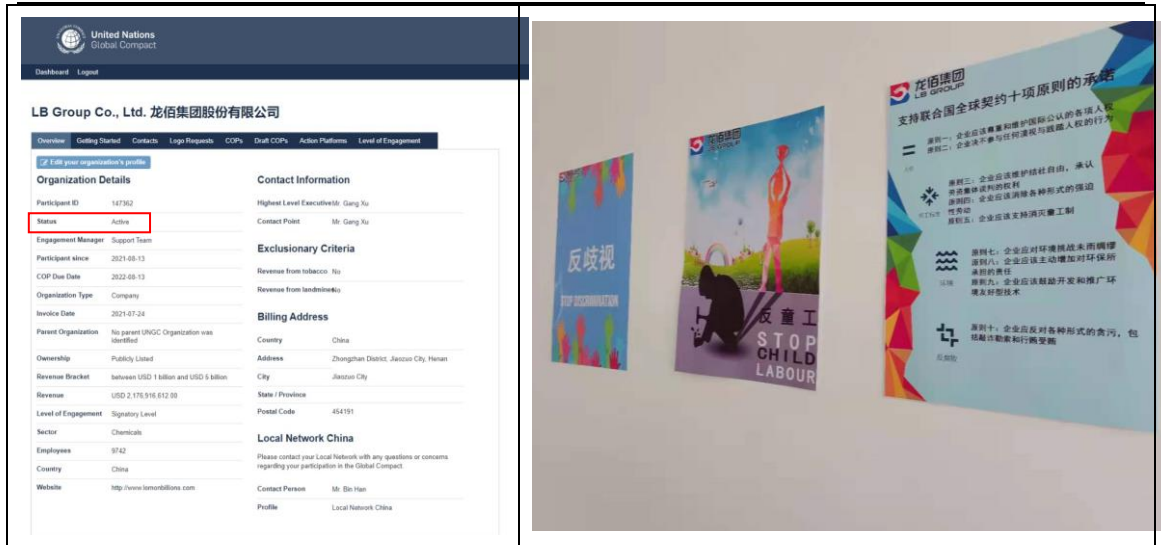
United Nations
Global Compact

Dashboard Logout

LB Group Co., Ltd. 龙佰集团股份有限公司

Overview | Getting Started | Contacts | Logo Requests | COPs | Draft COPs | Action Platforms | Level of Engagement

Edit your organization's profile

Organization Details

| | |
|---|---|
| Participant ID | 147362 |
| Status | Active |
| Engagement Manager | Support Team |
| Participant since | 2021-08-13 |
| COP Due Date | 2022-08-13 |
| Organization Type | Company |
| Invoice Date | 2021-07-24 |
| Parent Organization | No parent UNGC Organization was identified |
| Ownership | Publicly Listed |
| Revenue Bracket | between USD 1 billion and USD 5 billion |
| Revenue | USD 2,176,516,612.00 |
| Level of Engagement | Signatory Level |
| Sector | Chemicals |
| Employees | 9742 |
| Country | China |
| Website | http://www.lomonbillions.com |

Contact Information

| | |
|---|---|
| Highest Level Executive | Mr. Gang Xu |
| Contact Point | Mr. Gang Xu |

Exclusionary Criteria

| | |
|---|---|
| Revenue from tobacco | No |
| Revenue from landmines | No |

Billing Address

| | |
|---|---|
| Country | China |
| Address | Zhongzhan District, Jiaozuo City, Henan |
| City | Jiaozuo City |
| State / Province | |
| Postal Code | 454191 |

Local Network China

Please contact your Local Network with any questions or concerns regarding your participation in the Global Compact.

| | |
|---|---|
| Contact Person | Mr. Bin Han |
| Profile | Local Network China |

龙佰集团 LB GROUP
反歧视
STOP DISCRIMINATION

龙佰集团 LB GROUP
反童工
STOP CHILD LABOUR

龙佰集团 LB GROUP
支持联合国全球契约十项原则的承诺
原则一：企业应该尊重和维护国际公认的各项人权
原则二：企业决不参与任何漠视与践踏人权的行为
原则三：企业应该维护结社自由，承认劳资集体谈判的权利
原则四：企业应该消除各种形式的强制性劳动
原则五：企业应支持消灭童工制
原则七：企业应对环境挑战未雨绸缪
原则八：企业应该主动增加对环保所承担的责任
原则九：企业应该鼓励开发和推广环境友好型技术
原则十：企业应反对各种形式的贪污，包括敲诈勒索和行贿受贿
环境
反腐败